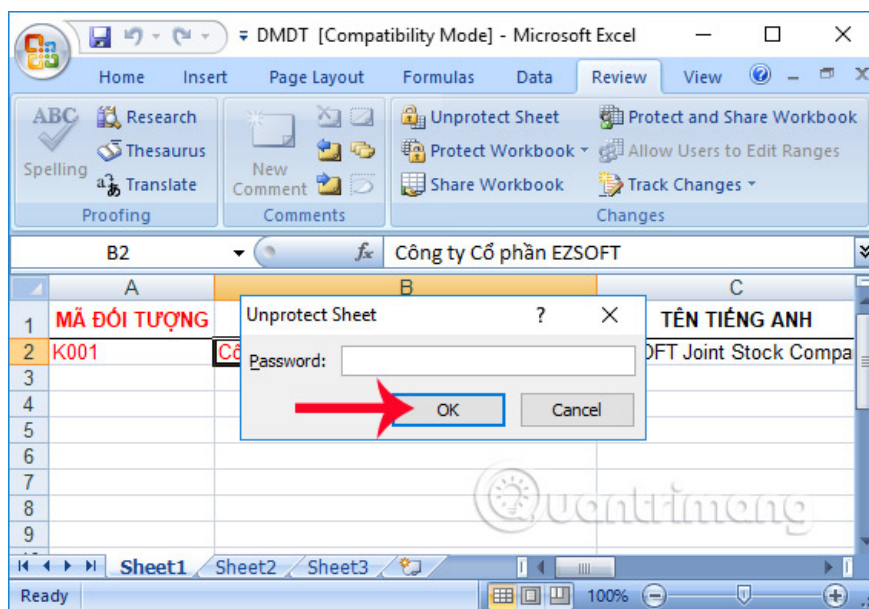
DMDT [Compatibility Mode] - Microsoft Excel

Home Insert Page Layout Formulas Data Review View

ABC Spelling
Research
Thesaurus
Translate
Proofing

New Comment
Comments

Unprotect Sheet
Protect Workbook
Share Workbook
Protect and Share Workbook
Allow Users to Edit Ranges
Track Changes
Changes

B2
$f_x$ Công ty Cổ phần EZSOFT

| | A | B | C |
|---|---|---|---|
| 1 | MÃ ĐỐI TƯỢNG | | TÊN TIẾNG ANH |
| 2 | K001 | Cô | OFT Joint Stock Compa |
| 3 | | | |
| 4 | | | |
| 5 | | | |
| 6 | | | |
| 7 | | | |
| 8 | | | |
| 9 | | | |

Unprotect Sheet ? ×
Password:
OK Cancel

Quantrimang

Sheet1 Sheet2 Sheet3

Ready 100%